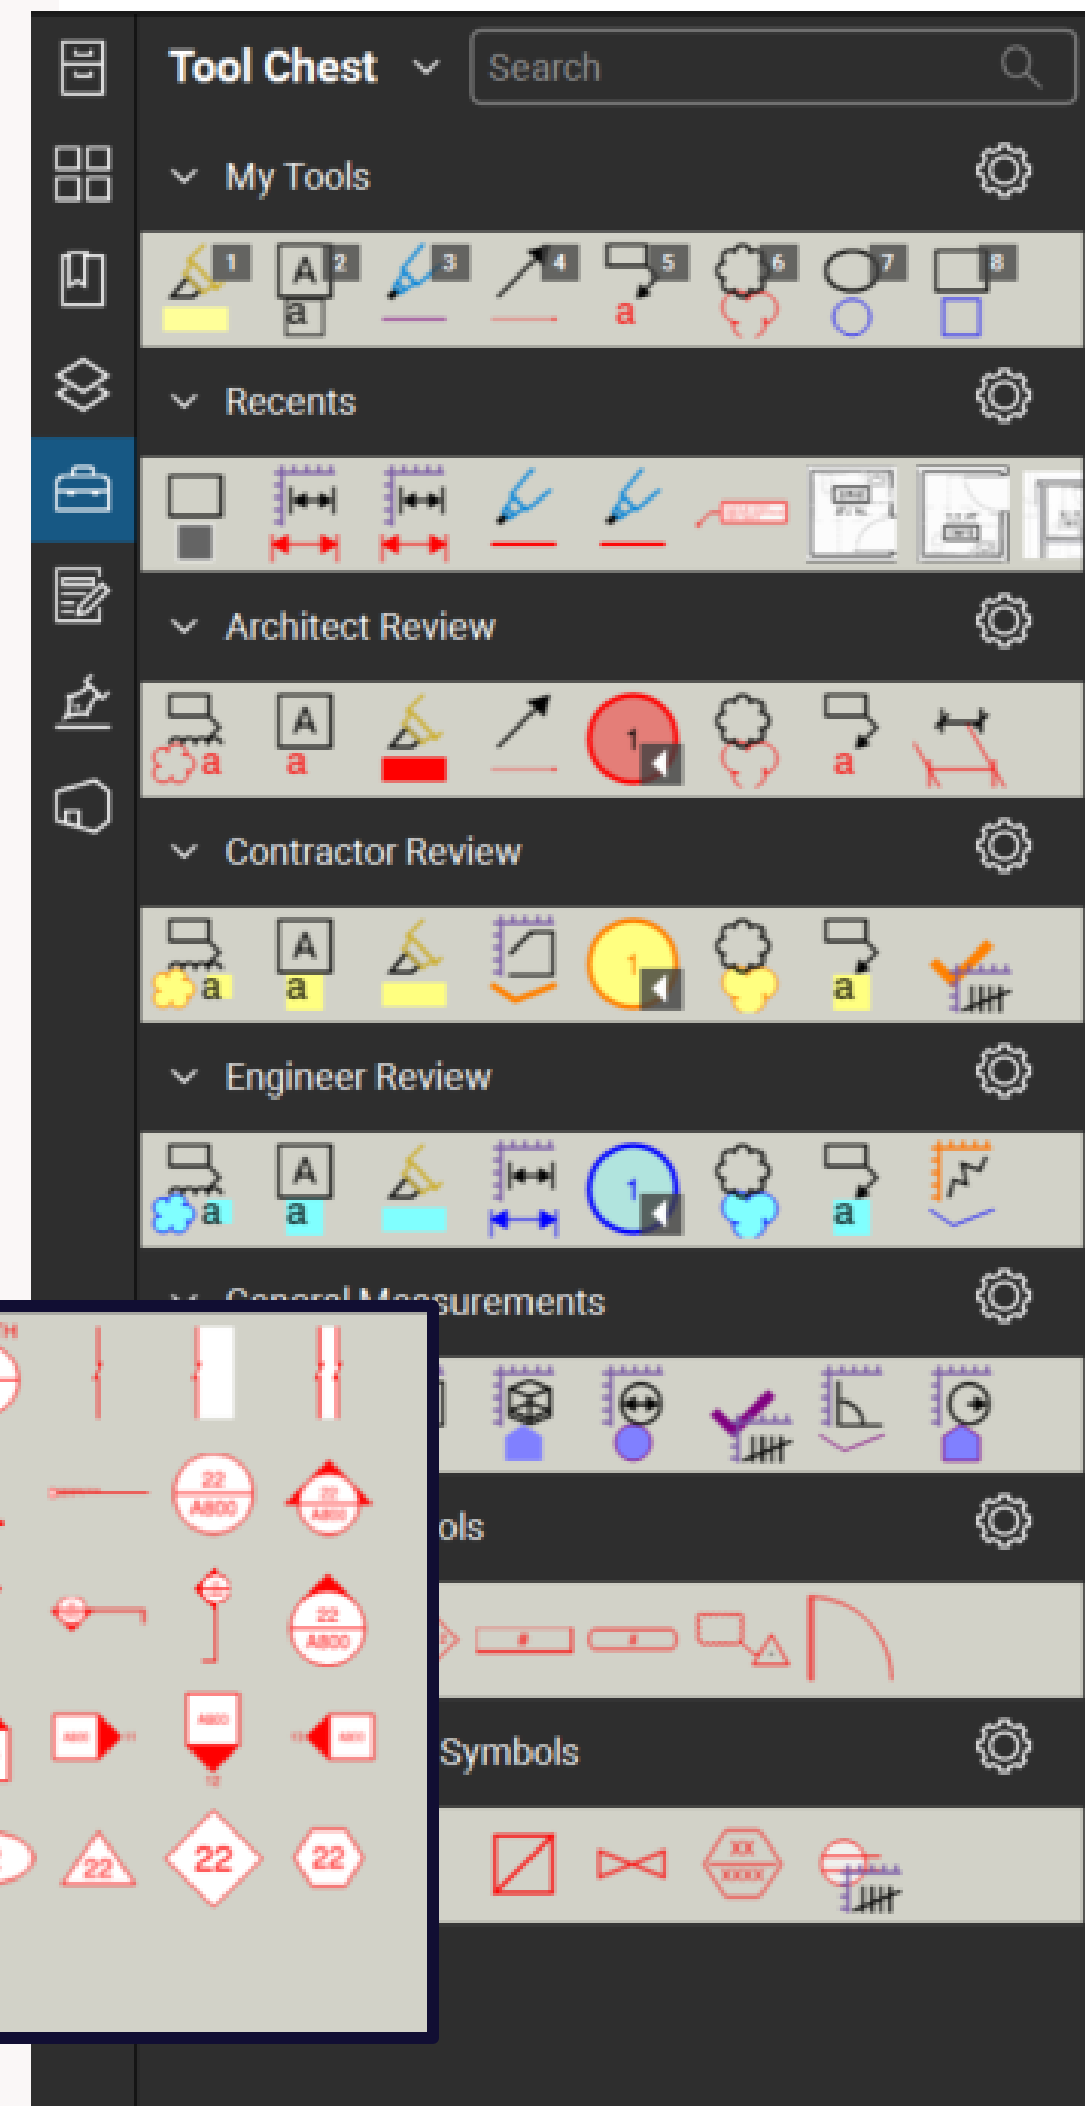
Tool Chest
Search

My Tools
1 2 3 4 5 6 7 8
A
a
a

Recents

Architect Review
a
A
a
1
a

Contractor Review
a
A
a
1
a

Engineer Review
a
A
a
1
a

General Measurements

ols

Symbols

22
A800
22
A800
22
22
22
XX
XXXX